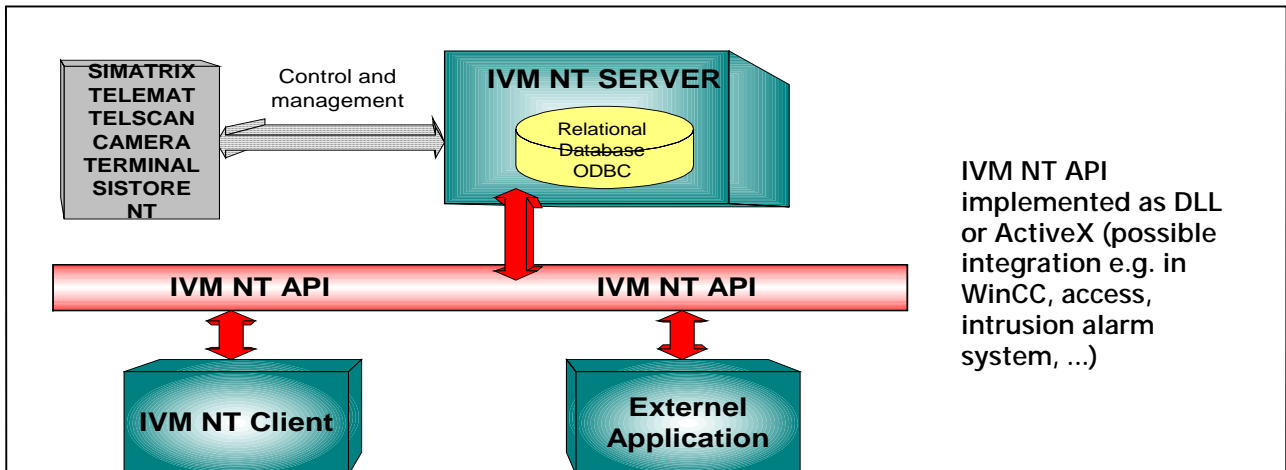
SIMATRIX
TELEMAT
TELSCAN
CAMERA
TERMINAL
SISTORE
NT

Control and management

IVM NT SERVER

Relational Database ODBC

IVM NT API

IVM NT API

IVM NT Client

Externel Application

IVM NT API implemented as DLL or ActiveX (possible integration e.g. in WinCC, access, intrusion alarm system, ...)